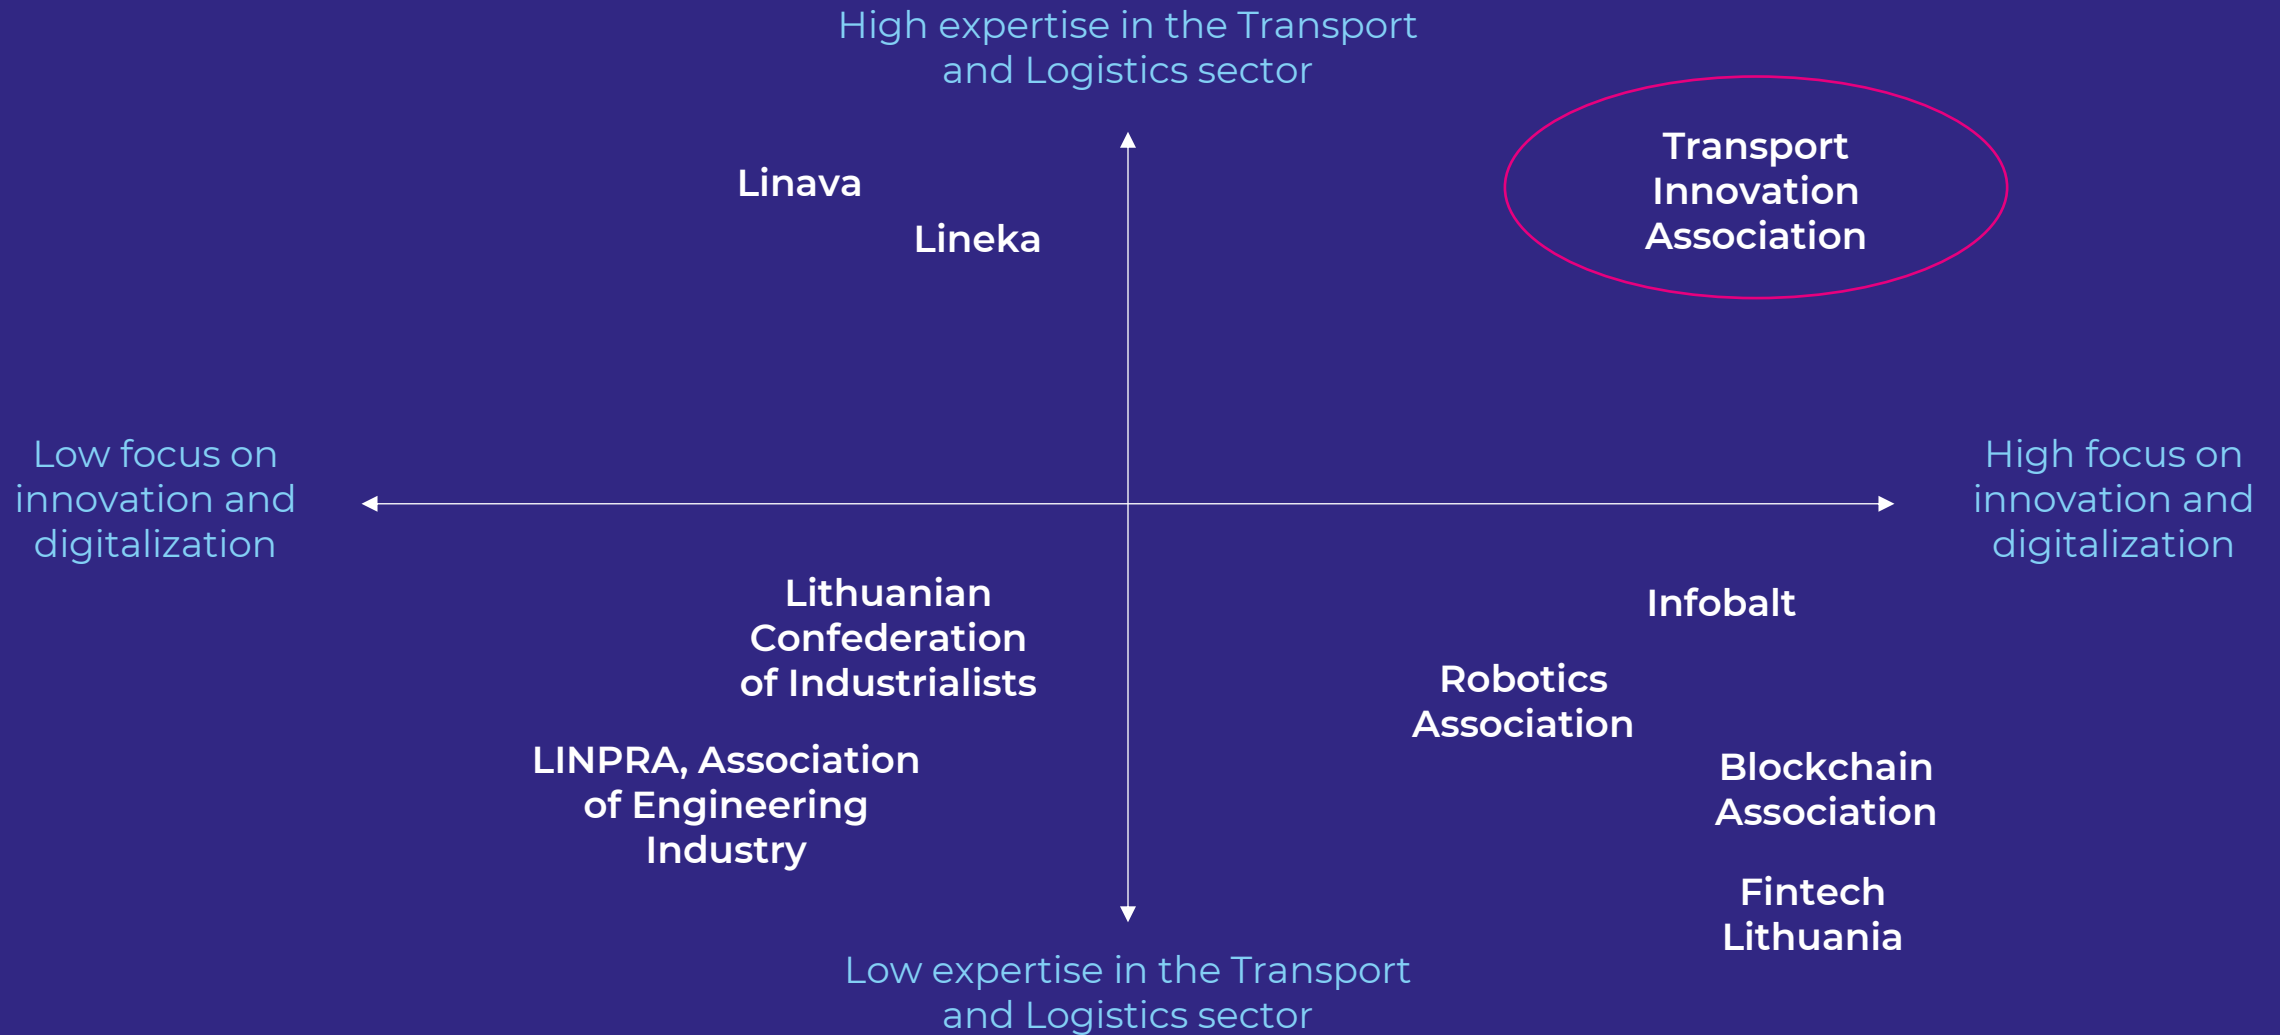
High expertise in the Transport and Logistics sector

Linava

Lineka

Transport Innovation Association

Low focus on innovation and digitalization

High focus on innovation and digitalization

Lithuanian Confederation of Industrialists

Infobalt

Robotics Association

LINPRA, Association of Engineering Industry

Blockchain Association

Fintech Lithuania

Low expertise in the Transport and Logistics sector